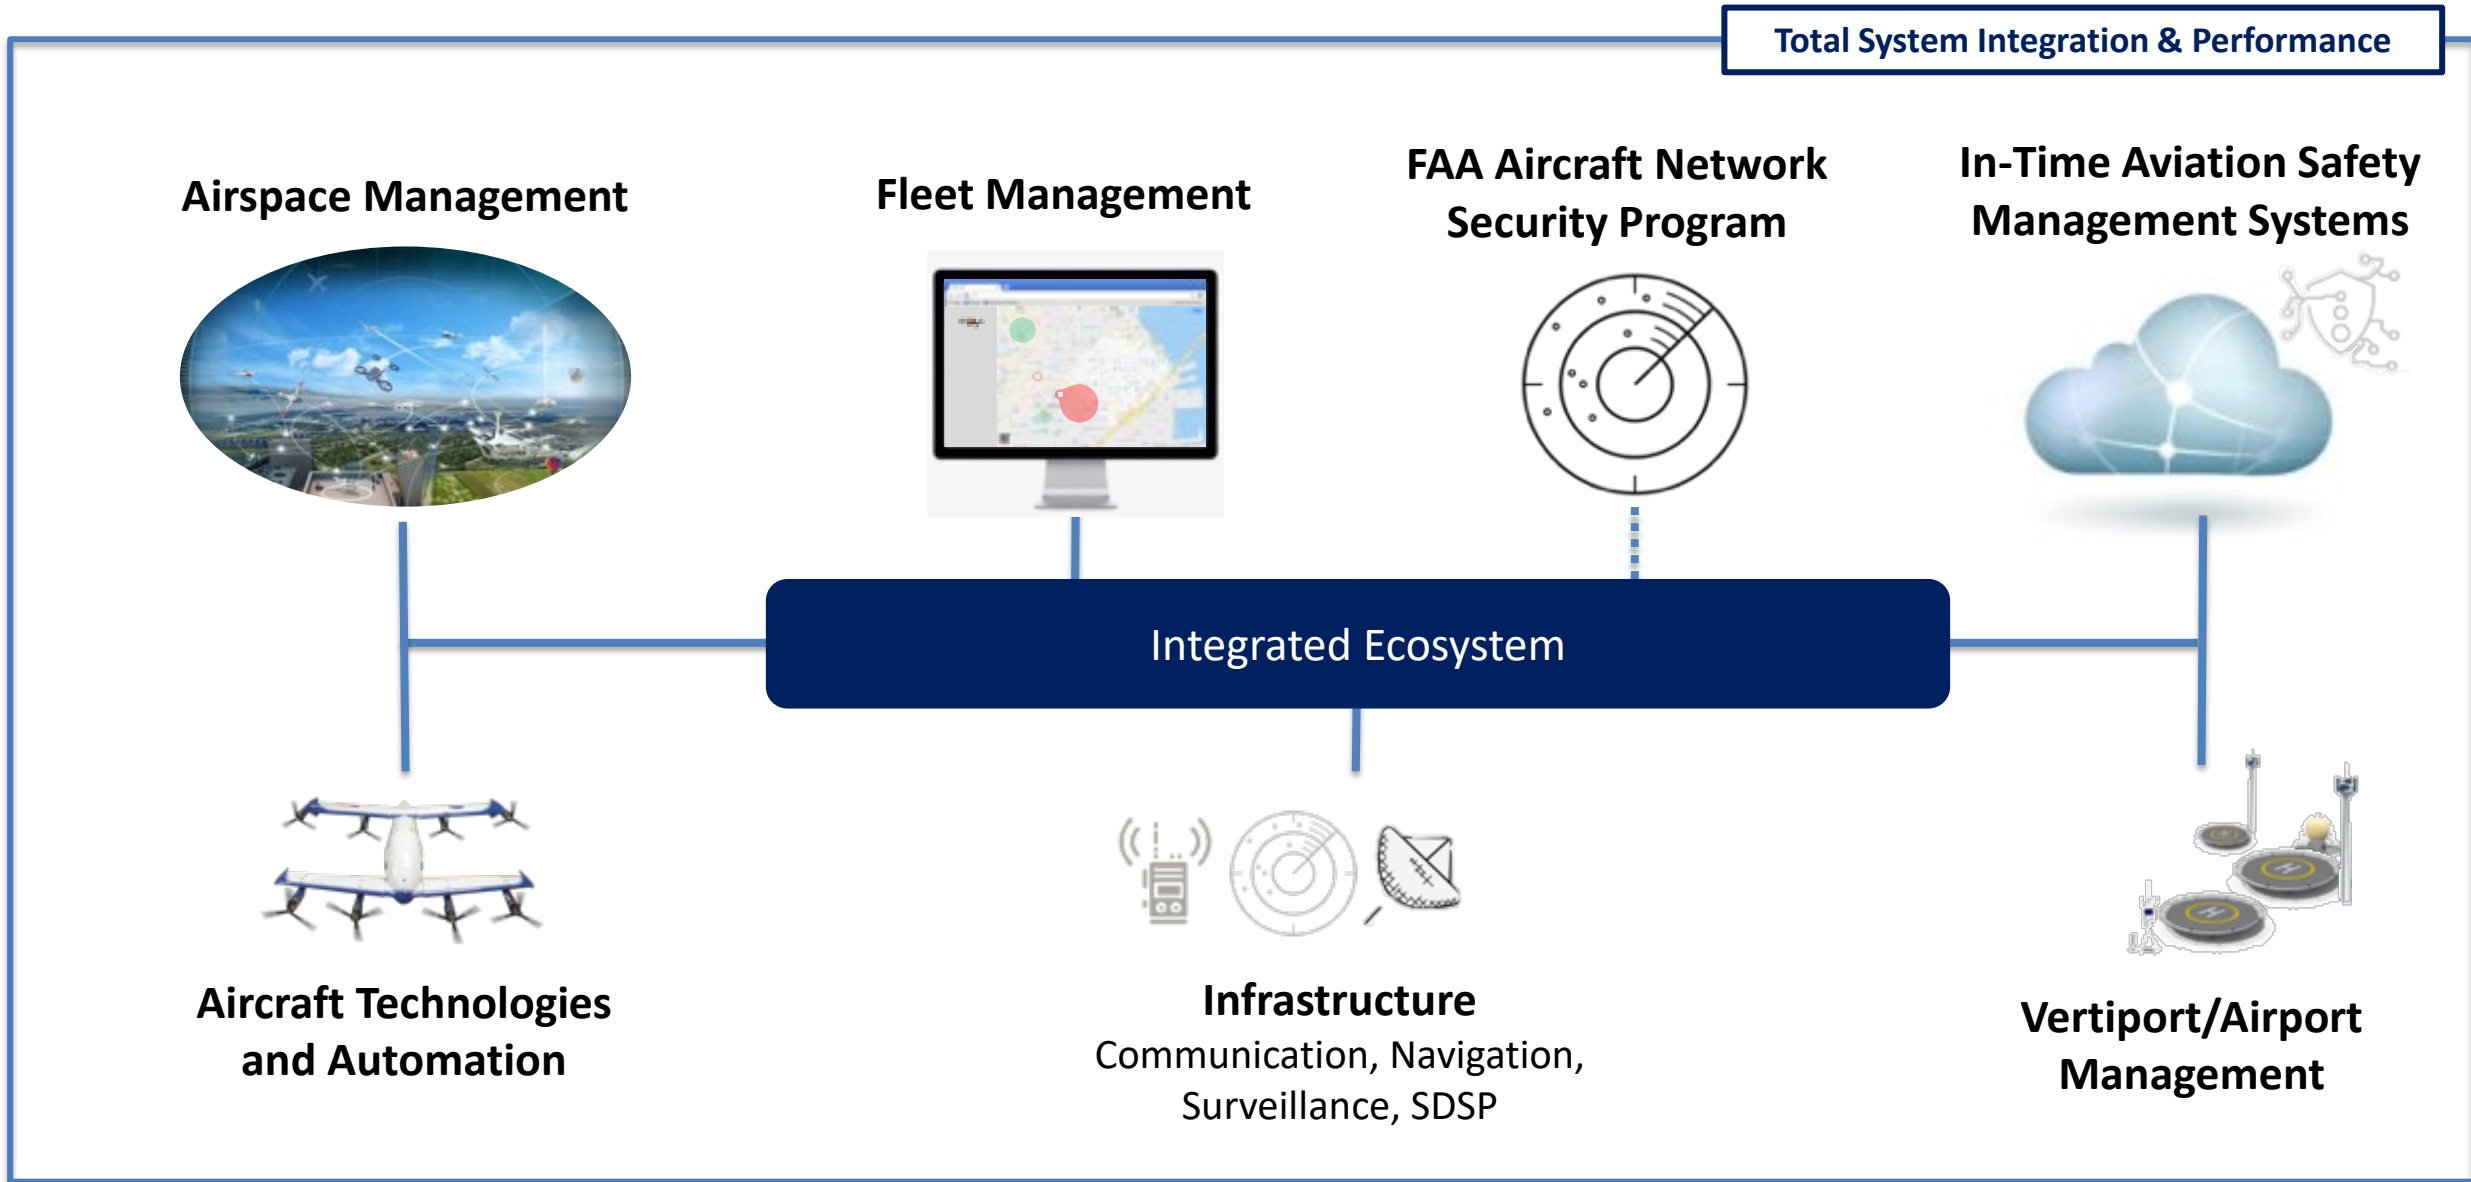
Total System Integration & Performance

Airspace Management

Fleet Management

FAA Aircraft Network Security Program

In-Time Aviation Safety Management Systems

Integrated Ecosystem

Aircraft Technologies and Automation

Infrastructure
Communication, Navigation, Surveillance, SDSP

Vertiport/Airport Management